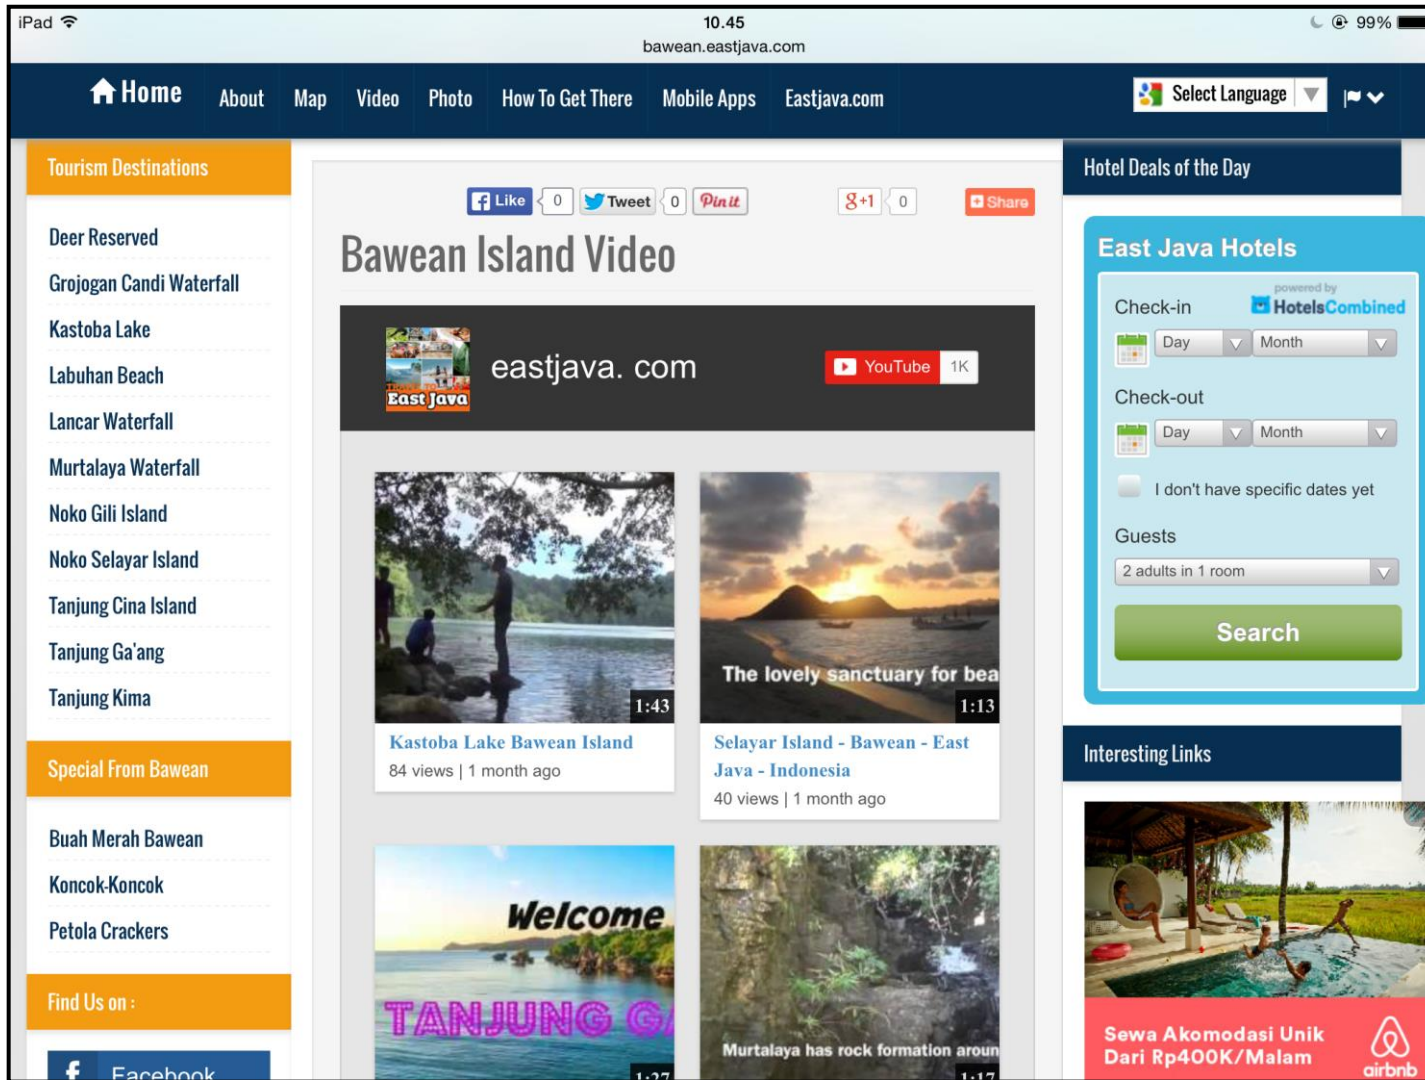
iPad 10.45 99%
bawean.eastjava.com

Home About Map Video Photo How To Get There Mobile Apps Eastjava.com Select Language

Tourism Destinations

Deer Reserved
Grojogan Candi Waterfall
Kastoba Lake
Labuhan Beach
Lancar Waterfall
Murtalaya Waterfall
Noko Gili Island
Noko Selayar Island
Tanjung Cina Island
Tanjung Ga'ang
Tanjung Kima

Special From Bawean

Buah Merah Bawean
Koncok-Koncok
Petola Crackers

Find Us on :

Facebook

Like 0 Tweet 0 Pin it 8+1 0 Share

Bawean Island Video

East Java
eastjava. com
YouTube 1K

1:43
Kastoba Lake Bawean Island
84 views | 1 month ago

The lovely sanctuary for bea
1:13
Selayar Island - Bawean - East Java - Indonesia
40 views | 1 month ago

Welcome
TANJUNG G
1:27

Murtalaya has rock formation aroun
1:17

Hotel Deals of the Day

East Java Hotels
powered by HotelsCombined
Check-in
Day Month
Check-out
Day Month
I don't have specific dates yet
Guests
2 adults in 1 room
Search

Interesting Links

Sewa Akomodasi Unik Dari Rp400K/Malam
airbnb